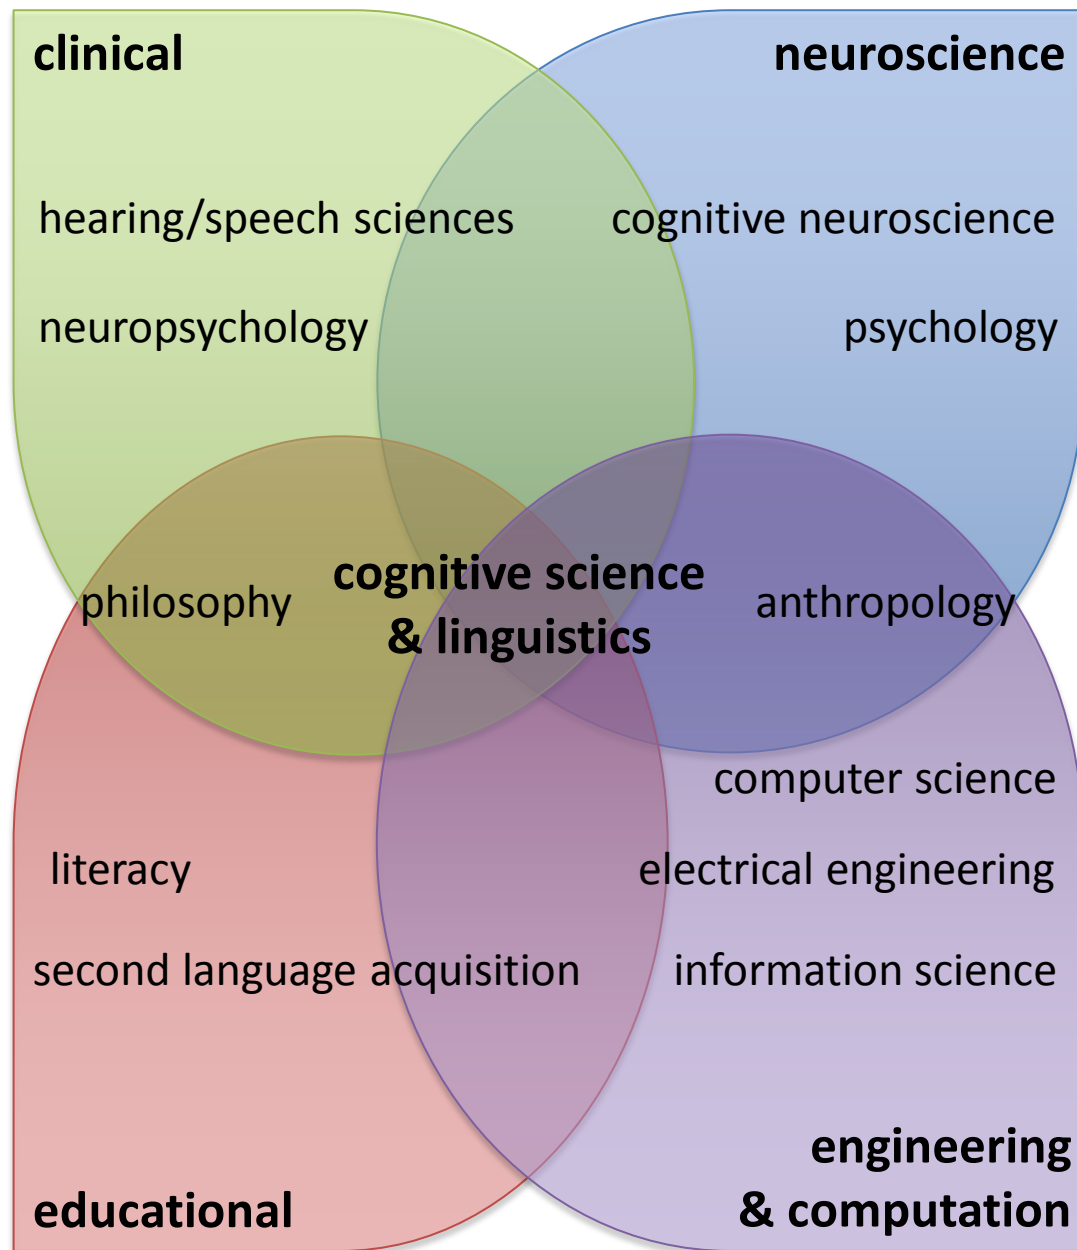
clinical

neuroscience

hearing/speech sciences

cognitive neuroscience

neuropsychology

psychology

philosophy

cognitive science & linguistics

anthropology

computer science

literacy

electrical engineering

second language acquisition

information science

engineering & computation

educational